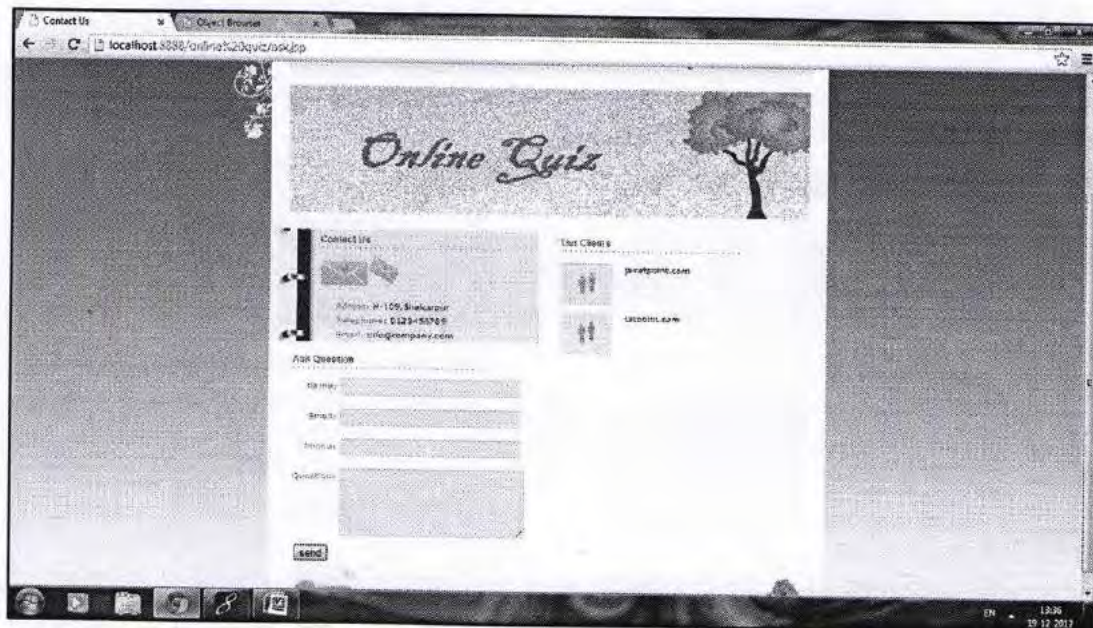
Contact Us
Object Browser
localhost:8888/online%20quiz/ask.jsp

Online Quiz

Contact Us
Address: H-109, Shakarpur
Telephone: 0123-456789
Email: info@company.com

Our Clients
javatpoint.com
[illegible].com

Ask Question
Name:
Email:
Mobile:
Question:
send

EN
13:36
19.12.2012